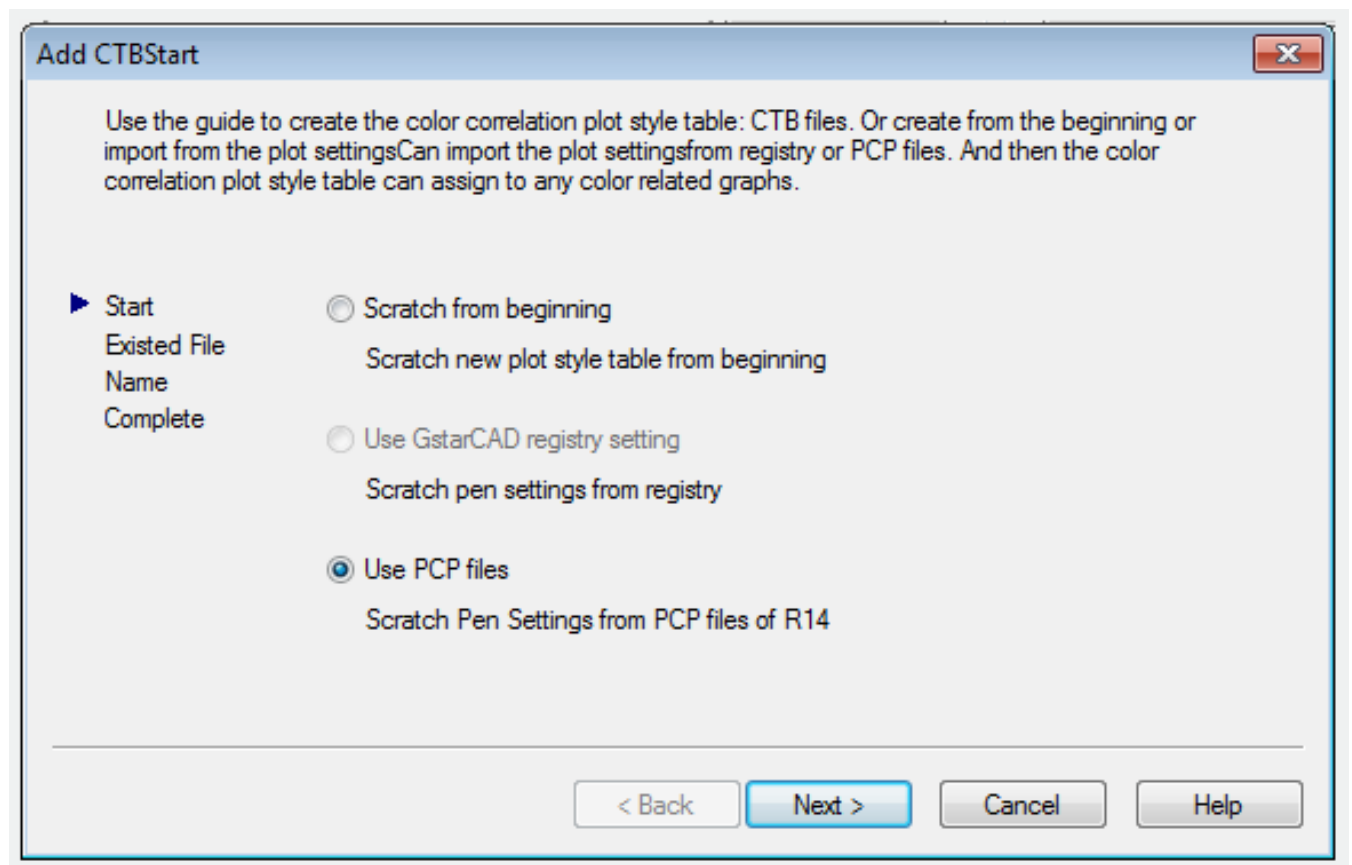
Add CTBStart

Use the guide to create the color correlation plot style table: CTB files. Or create from the beginning or import from the plot settingsCan import the plot settingsfrom registry or PCP files. And then the color correlation plot style table can assign to any color related graphs.

Start
Existed File
Name
Complete

Scratch from beginning

Scratch new plot style table from beginning

Use GstarCAD registry setting

Scratch pen settings from registry

Use PCP files

Scratch Pen Settings from PCP files of R14

< Back
Next >
Cancel
Help